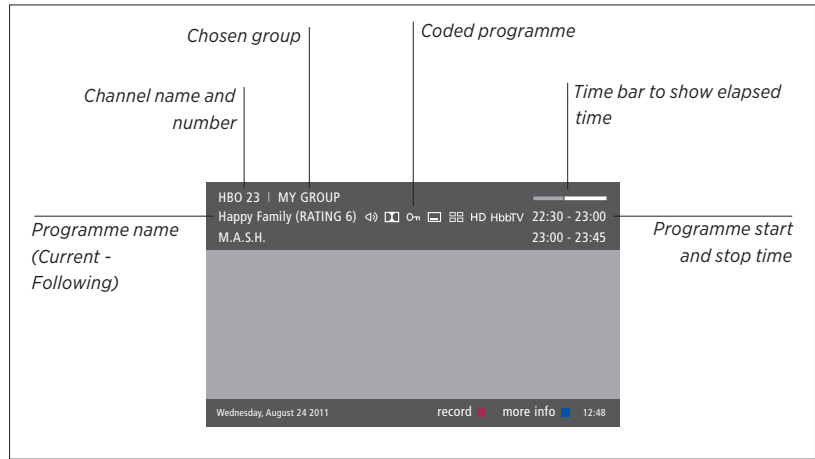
Chosen group

Coded programme

Channel name and number

Time bar to show elapsed time

HBO 23 | MY GROUP

Happy Family (RATING 6) HD HbbTV 22:30 - 23:00

M.A.S.H. 23:00 - 23:45

Programme name (Current - Following)

Programme start and stop time

Wednesday, August 24 2011

record

more info

12:48